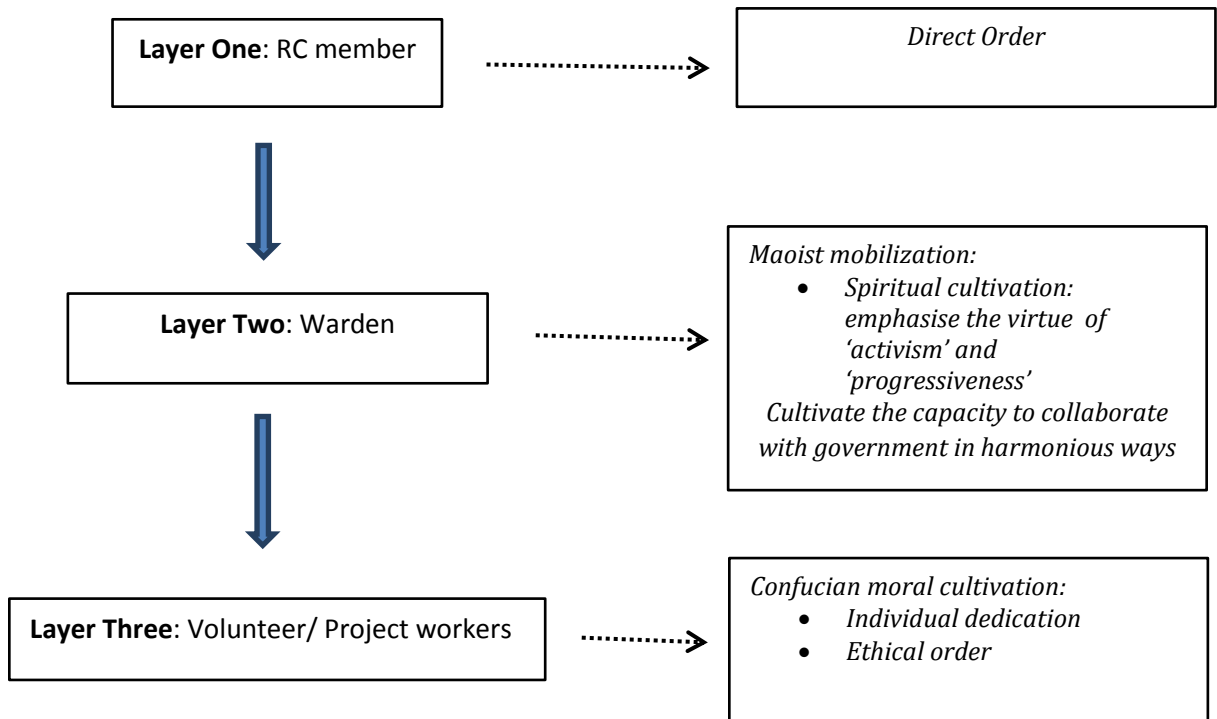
**Layer One**: RC member

*Direct Order*

**Layer Two**: Warden

*Maoist mobilization:*
- *Spiritual cultivation: emphasise the virtue of 'activism' and 'progressiveness'*

*Cultivate the capacity to collaborate with government in harmonious ways*

**Layer Three**: Volunteer/ Project workers

*Confucian moral cultivation:*
- *Individual dedication*
- *Ethical order*